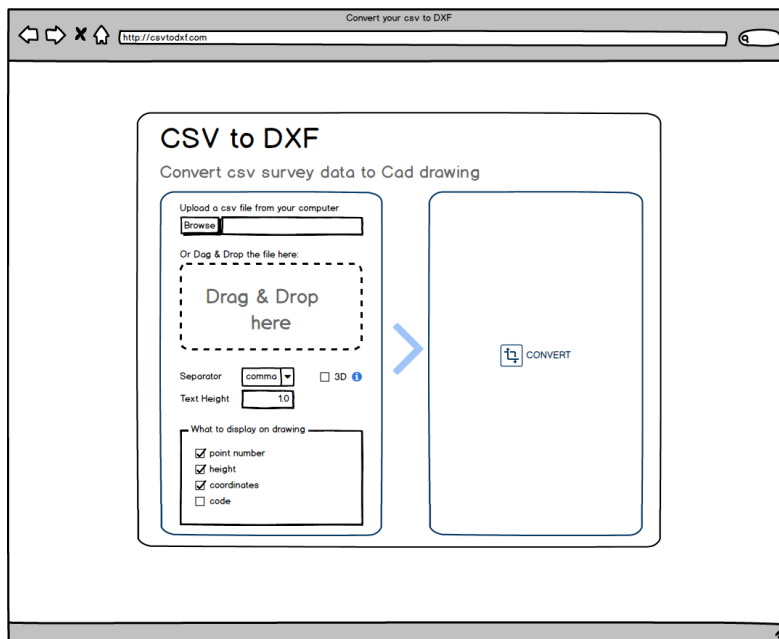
Convert your csv to DXF

http://csvtodxf.com

CSV to DXF

Convert csv survey data to Cad drawing

Upload a csv file from your computer

Browse

Or Dag & Drop the file here:

Drag & Drop here

Separator comma

3D

Text Height 1.0

What to display on drawing

point number

height

coordinates

code

CONVERT